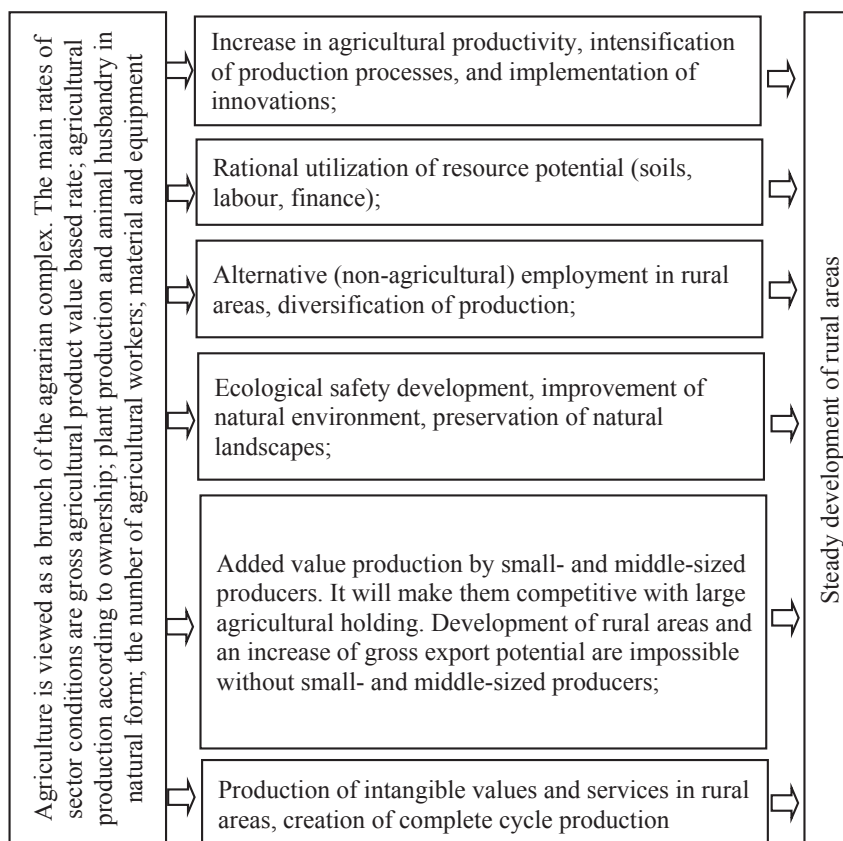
Agriculture is viewed as a brunch of the agrarian complex. The main rates of sector conditions are gross agricultural product value based rate; agricultural production according to ownership; plant production and animal husbandry in natural form; the number of agricultural workers; material and equipment

Increase in agricultural productivity, intensification of production processes, and implementation of innovations;

Rational utilization of resource potential (soils, labour, finance);

Alternative (non-agricultural) employment in rural areas, diversification of production;

Ecological safety development, improvement of natural environment, preservation of natural landscapes;

Added value production by small- and middle-sized producers. It will make them competitive with large agricultural holding. Development of rural areas and an increase of gross export potential are impossible without small- and middle-sized producers;

Production of intangible values and services in rural areas, creation of complete cycle production

Steady development of rural areas